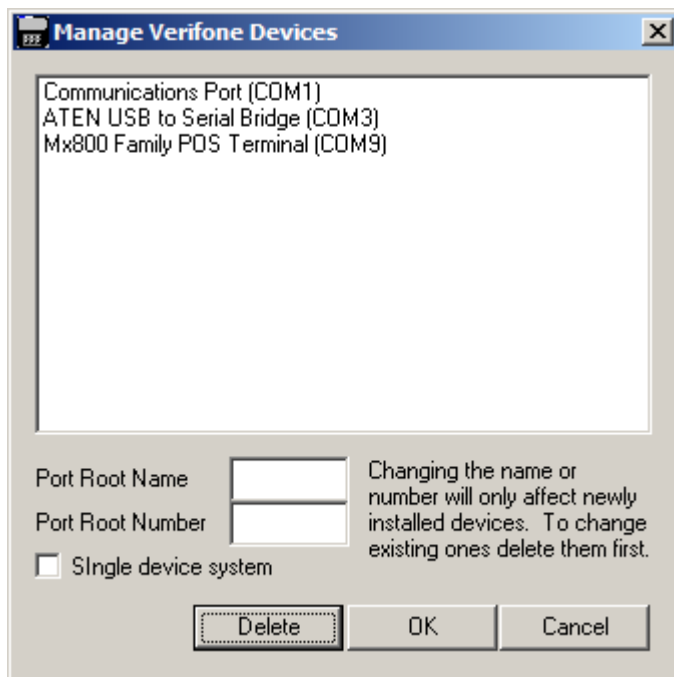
Manage Verifone Devices

Communications Port (COM1)
ATEN USB to Serial Bridge (COM3)
Mx800 Family POS Terminal (COM9)

Port Root Name

Port Root Number

Changing the name or number will only affect newly installed devices. To change existing ones delete them first.

SIngle device system

Delete

OK

Cancel